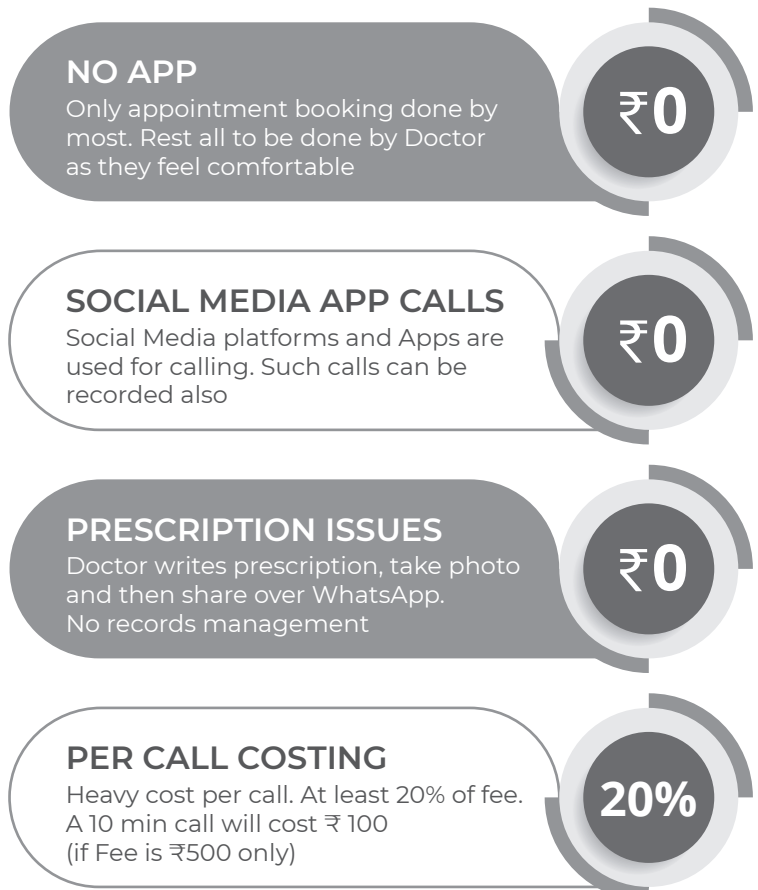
NO APP
Only appointment booking done by most. Rest all to be done by Doctor as they feel comfortable

₹0

SOCIAL MEDIA APP CALLS
Social Media platforms and Apps are used for calling. Such calls can be recorded also

₹0

PRESCRIPTION ISSUES
Doctor writes prescription, take photo and then share over WhatsApp. No records management

₹0

PER CALL COSTING
Heavy cost per call. At least 20% of fee. A 10 min call will cost ₹ 100 (if Fee is ₹500 only)

20%